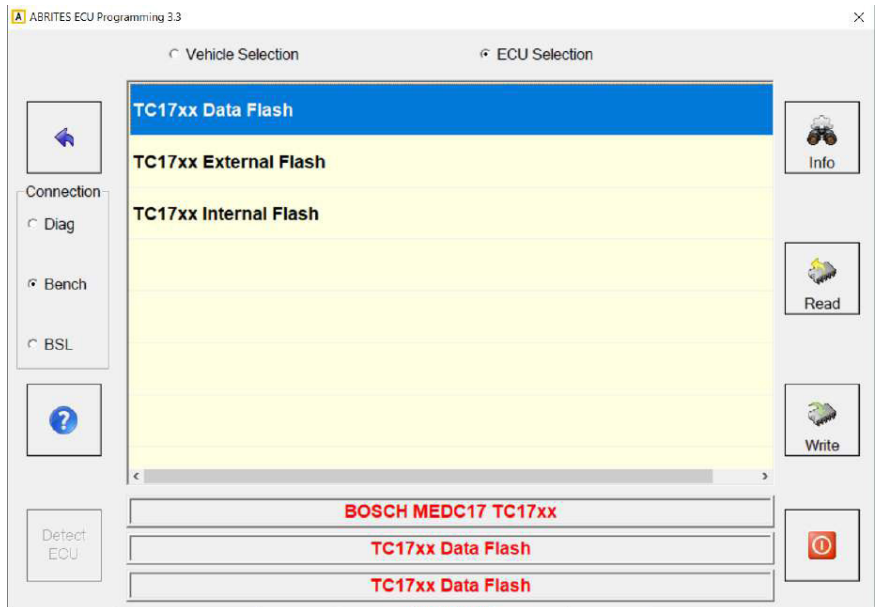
A ABRITES ECU Programming 3.3

×

Vehicle Selection

ECU Selection

TC17xx Data Flash

TC17xx External Flash

TC17xx Internal Flash

Info

Connection

Diag

Bench

BSL

Read

Write

Detect ECU

BOSCH MEDC17 TC17xx

TC17xx Data Flash

TC17xx Data Flash